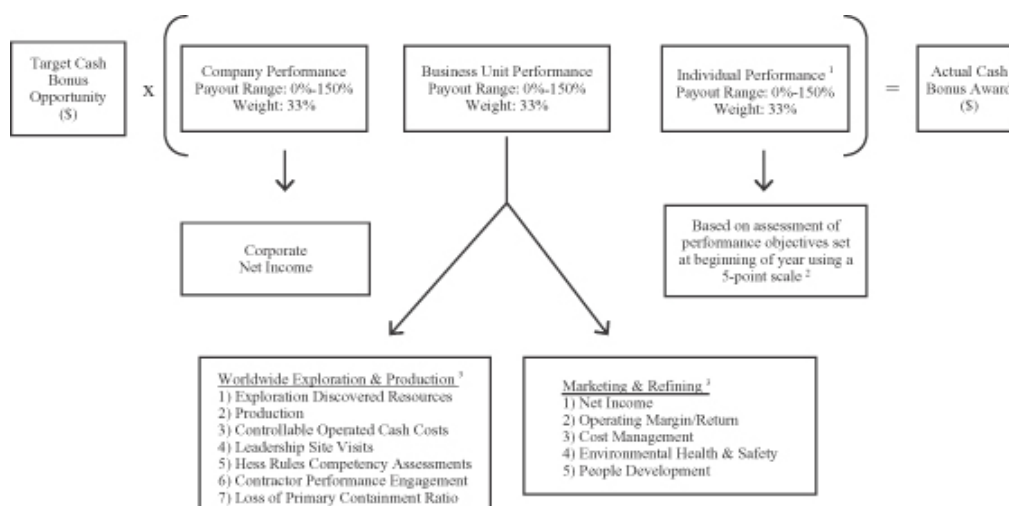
Target Cash Bonus Opportunity ($)

x

Company Performance
Payout Range: 0%-150%
Weight: 33%

Business Unit Performance
Payout Range: 0%-150%
Weight: 33%

Individual Performance $^1$
Payout Range: 0%-150%
Weight: 33%

=

Actual Cash Bonus Award ($)

Corporate Net Income

Based on assessment of performance objectives set at beginning of year using a 5-point scale $^2$

Worldwide Exploration & Production $^3$
1) Exploration Discovered Resources
2) Production
3) Controllable Operated Cash Costs
4) Leadership Site Visits
5) Hess Rules Competency Assessments
6) Contractor Performance Engagement
7) Loss of Primary Containment Ratio

Marketing & Refining $^3$
1) Net Income
2) Operating Margin/Return
3) Cost Management
4) Environmental Health & Safety
5) People Development